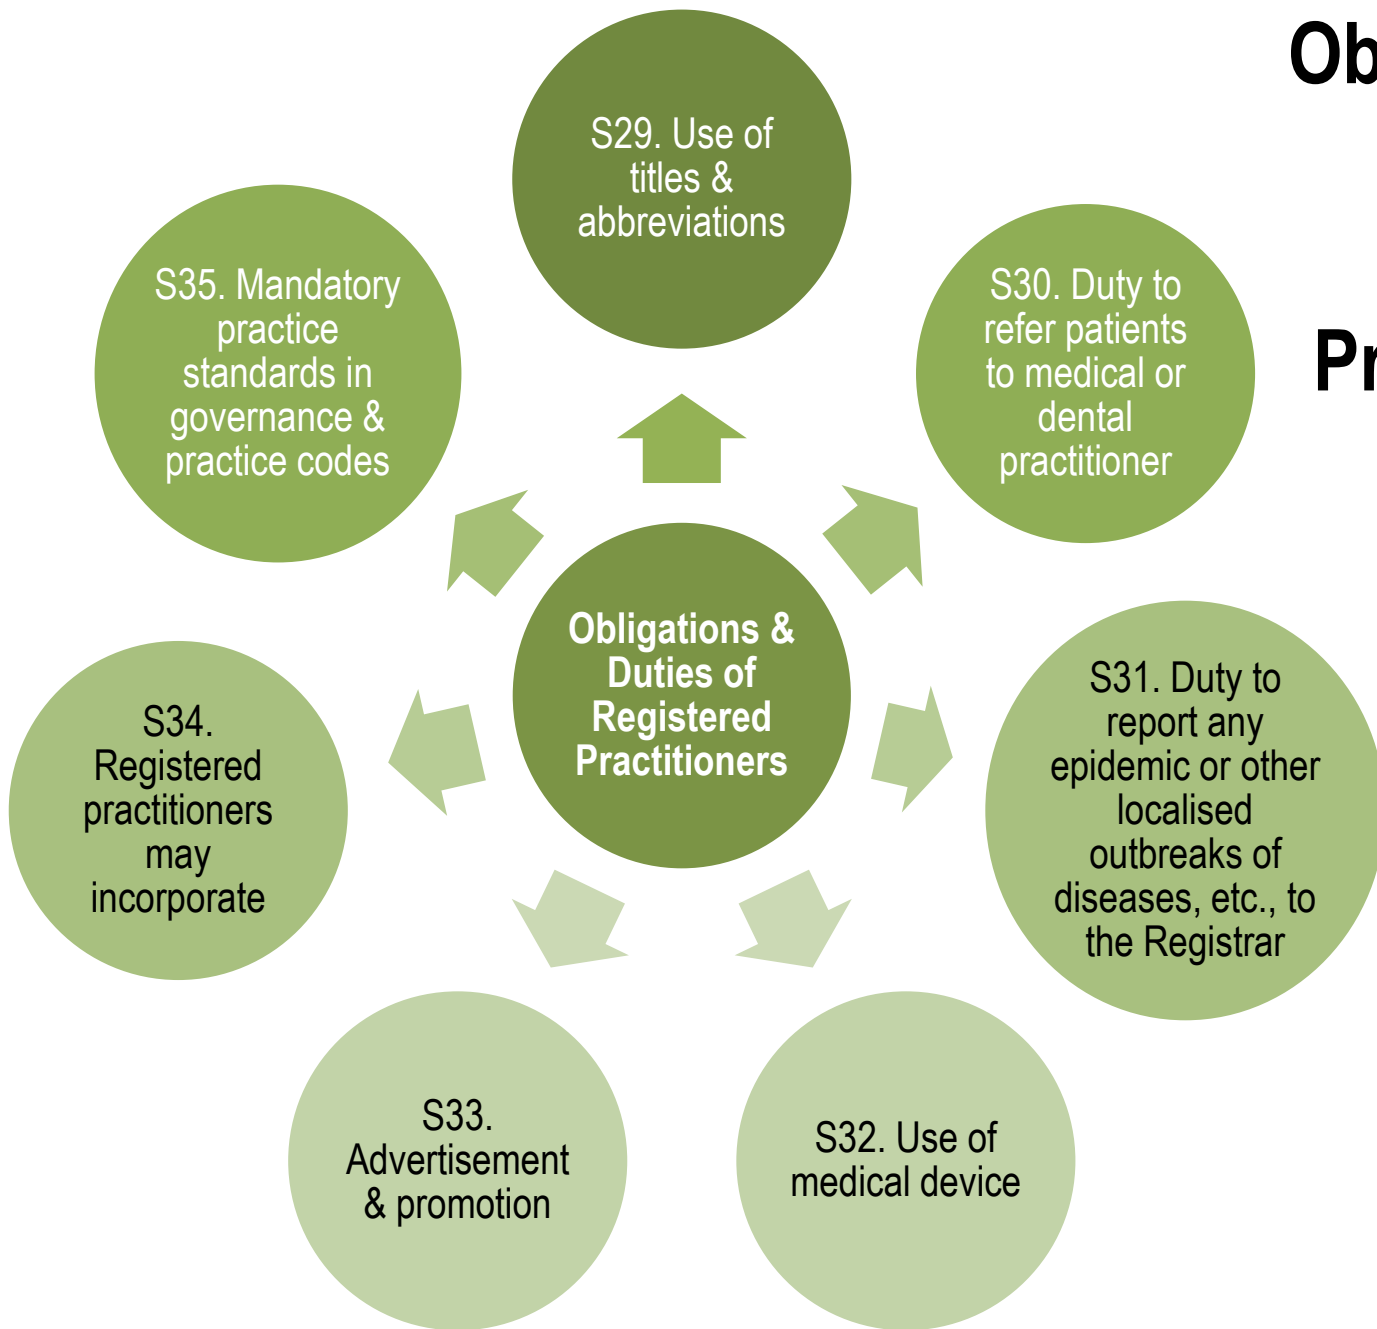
Ob

Pr

Obligations & Duties of Registered Practitioners

S29. Use of titles & abbreviations

S30. Duty to refer patients to medical or dental practitioner

S31. Duty to report any epidemic or other localised outbreaks of diseases, etc., to the Registrar

S32. Use of medical device

S33. Advertisement & promotion

S34. Registered practitioners may incorporate

S35. Mandatory practice standards in governance & practice codes